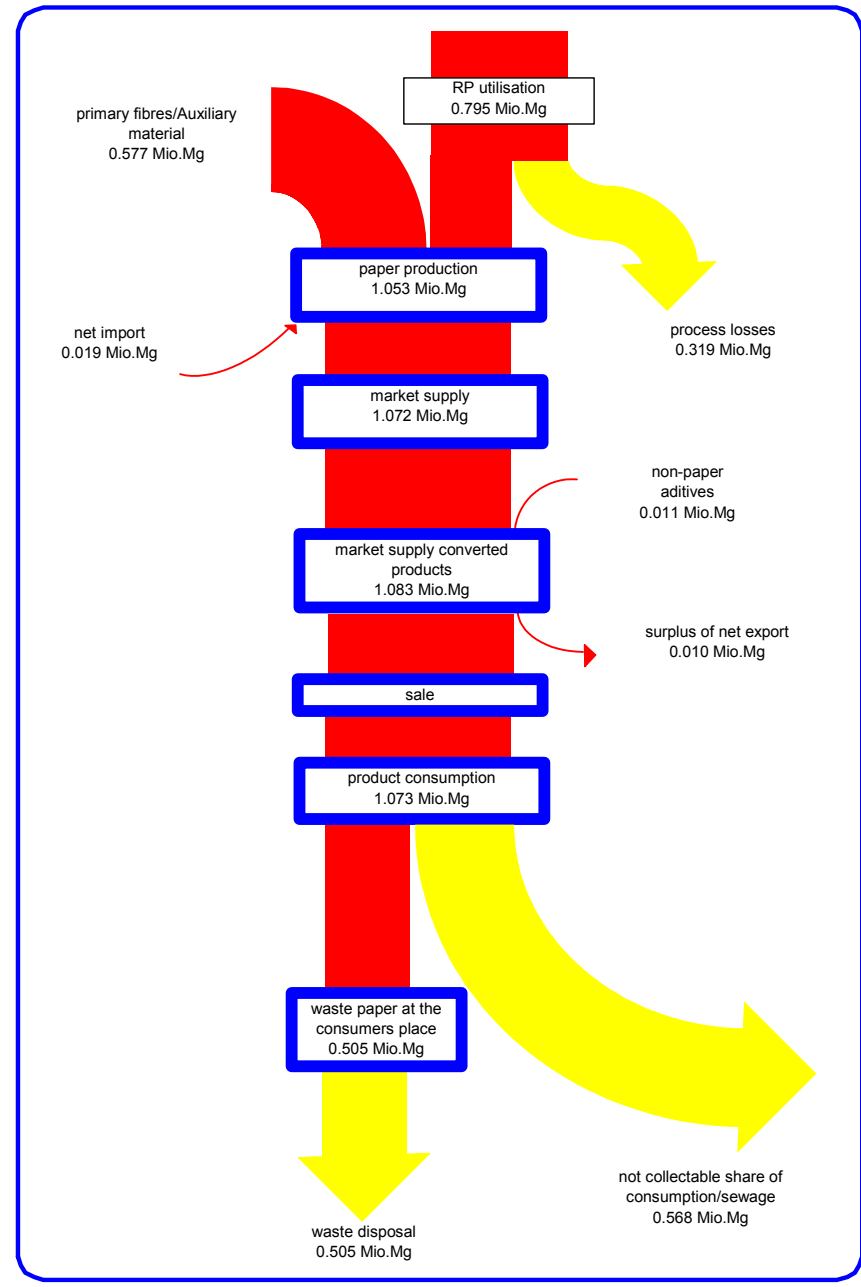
RP utilisation
0.795 Mio.Mg

primary fibres/Auxiliary material
0.577 Mio.Mg

paper production
1.053 Mio.Mg

net import
0.019 Mio.Mg

process losses
0.319 Mio.Mg

market supply
1.072 Mio.Mg

non-paper aditives
0.011 Mio.Mg

market supply converted products
1.083 Mio.Mg

surplus of net export
0.010 Mio.Mg

sale

product consumption
1.073 Mio.Mg

waste paper at the consumers place
0.505 Mio.Mg

not collectable share of consumption/sewage
0.568 Mio.Mg

waste disposal
0.505 Mio.Mg